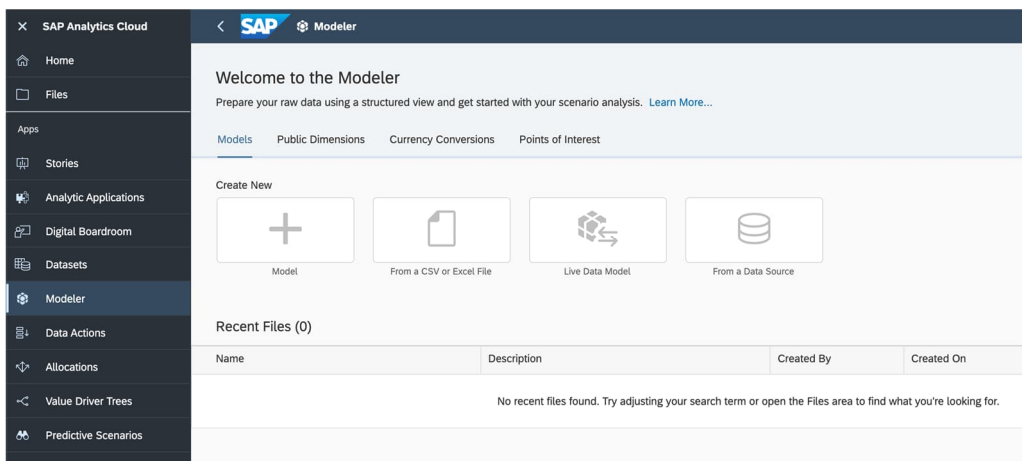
× SAP Analytics Cloud

Home

Files

Apps

Stories

Analytic Applications

Digital Boardroom

Datasets

Modeler

Data Actions

Allocations

Value Driver Trees

Predictive Scenarios

SAP Modeler

Welcome to the Modeler

Prepare your raw data using a structured view and get started with your scenario analysis. Learn More...

Models Public Dimensions Currency Conversions Points of Interest

Create New

Model

From a CSV or Excel File

Live Data Model

From a Data Source

Recent Files (0)

| Name | Description | Created By | Created On |
|---|---|---|---|

No recent files found. Try adjusting your search term or open the Files area to find what you're looking for.